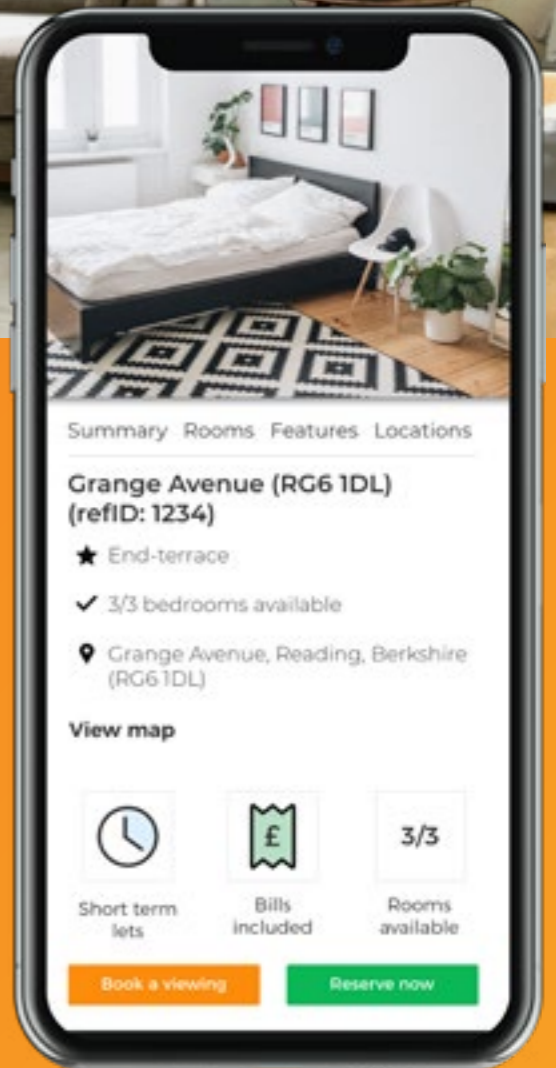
Summary Rooms Features Locations

Grange Avenue (RG6 1DL) (refID: 1234)

End-terrace

3/3 bedrooms available

Grange Avenue, Reading, Berkshire (RG6 1DL)

View map

£

3/3

Short term lets

Bills included

Rooms available

Book a viewing

Reserve now